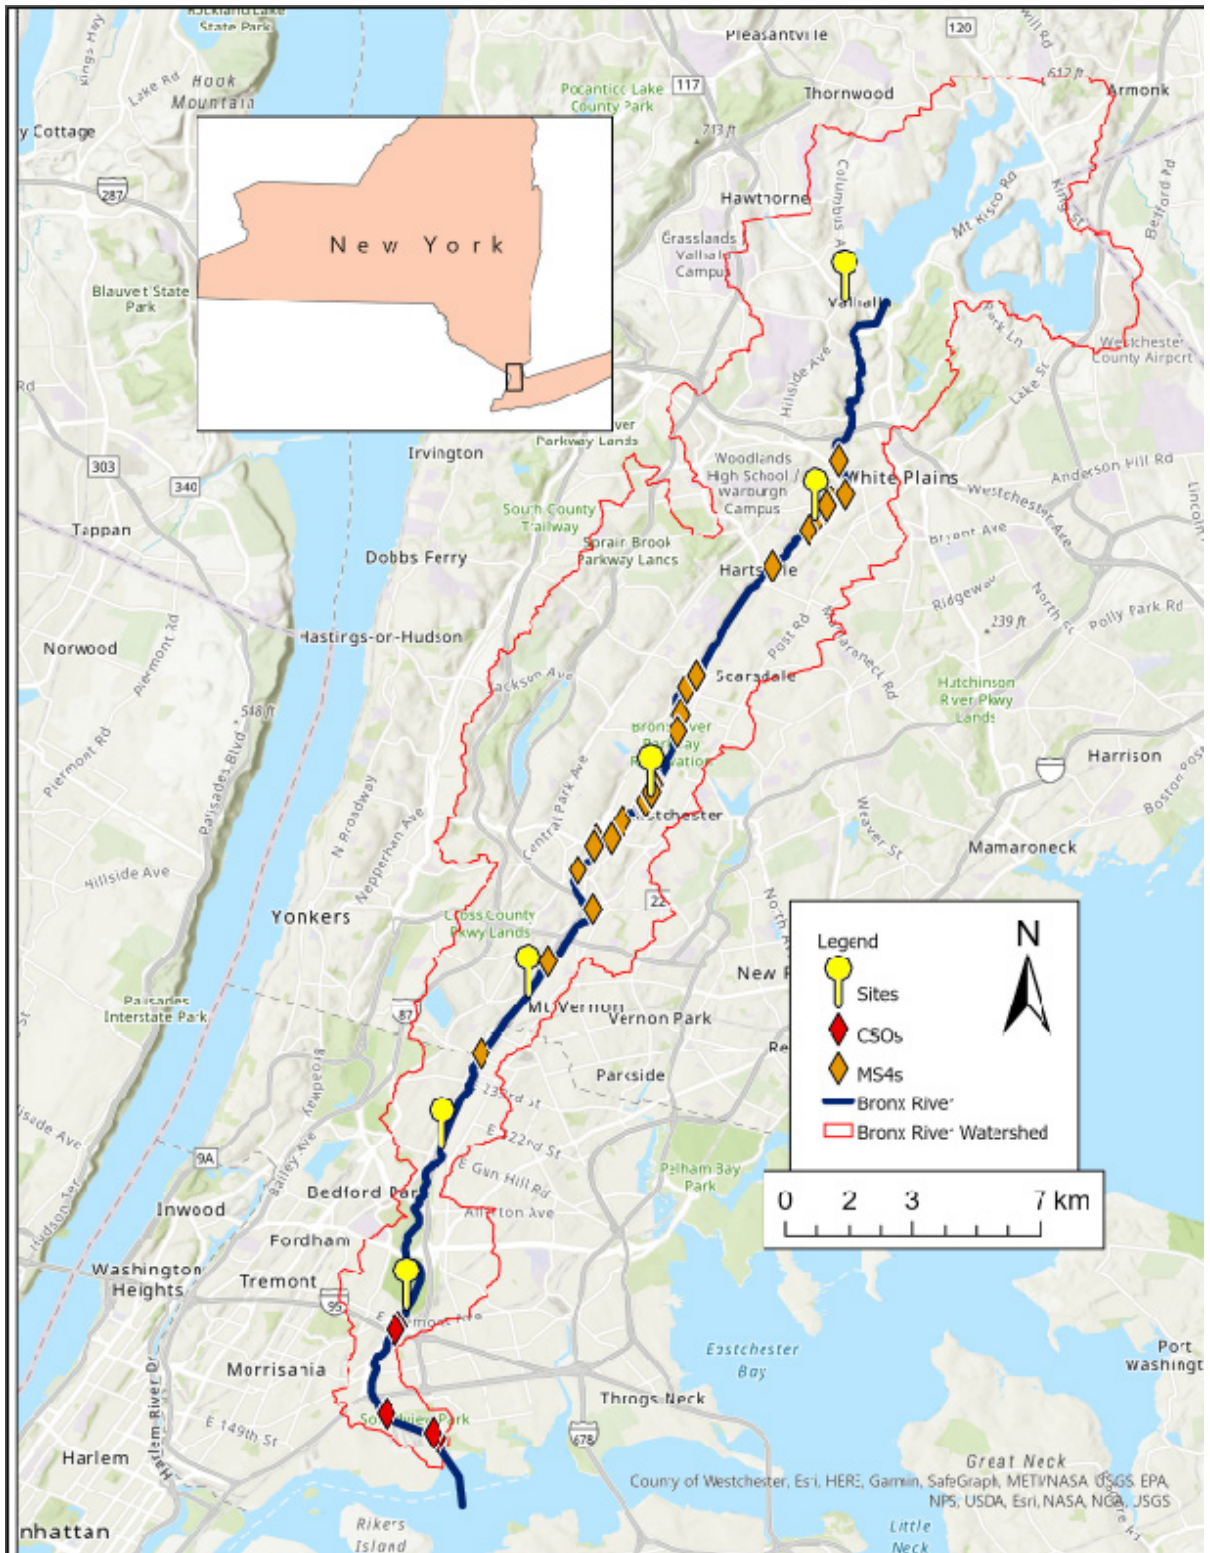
Rockland Lake State Park
Pleasantville
120
Kings Hwy
Lake Rd
Hook Mountain
Pocantico Lake County Park
117
Thornwood
612 ft
Armonk
y Cottage
713 ft
287
Hawthorne
Columbus Ave
Mt Kisco Rd
Kings St
Bedford Rd
Grasslands Valhalla Campus
New York
Blauvelt State Park
Valhalla
Westchester County Airport
Park Ln
Hillside Ave
Lake St
Rd
Bronx River Parkway Lands
Irvington
Woodlands High School / Warburgh Campus
White Plains
Anderson Hill Rd
303
340
South County Trailway
Westchester Ave
Lincoln
Tappan
Sprain Brook Parkway Lands
Bryant Ave
Dobbs Ferry
Hartsdale
Ridgeway
North St
Purdy Park Rd
239 ft
Post Rd
Mamaroneck Rd
Hastings-on-Hudson
Norwood
Piermont Rd
548 ft
Jackson Ave
Scarsdale
Hutchinson River Pkwy Lands
Piermont Rd
Palisades Blvd
Bronx River Parkway Reservation
Harrison
Boston Post
N Broadway
Nepperhan Ave
Central Park Ave
Eastchester
Weaver St
Mamaroneck
Hillside Ave
North Ave
22
Yonkers
Cross County Pkwy Lands
Legend
N
Sites
CSOs
MS4s
Bronx River
Bronx River Watershed
New R
Palisades Interstate Park
87
Mt Vernon
Vernon Park
Re
Parkside
Broadway
233rd St
E 222nd St
Isade Ave
9A
Bailey Ave
E Gun Hill Rd
Pelham Bay Park
Bedford Park
Allerton Ave
0 2 3 7 km
Inwood
Hudson Pkwy
Fordham
Washington Heights
Tremont
95
E Tremont Ave
Eastchester Bay
Port Washingt
Morrisania
Throgs Neck
Harlem River Dr
E 149th St
Soundview Park
678
Harlem
Great Neck
County of Westchester, Esri, HERE, Garmin, SafeGraph, METI/NASA, USGS, EPA, NPS, USDA, Esri, NASA, NGA, USGS
nhattan
Rikers Island
Little Neck